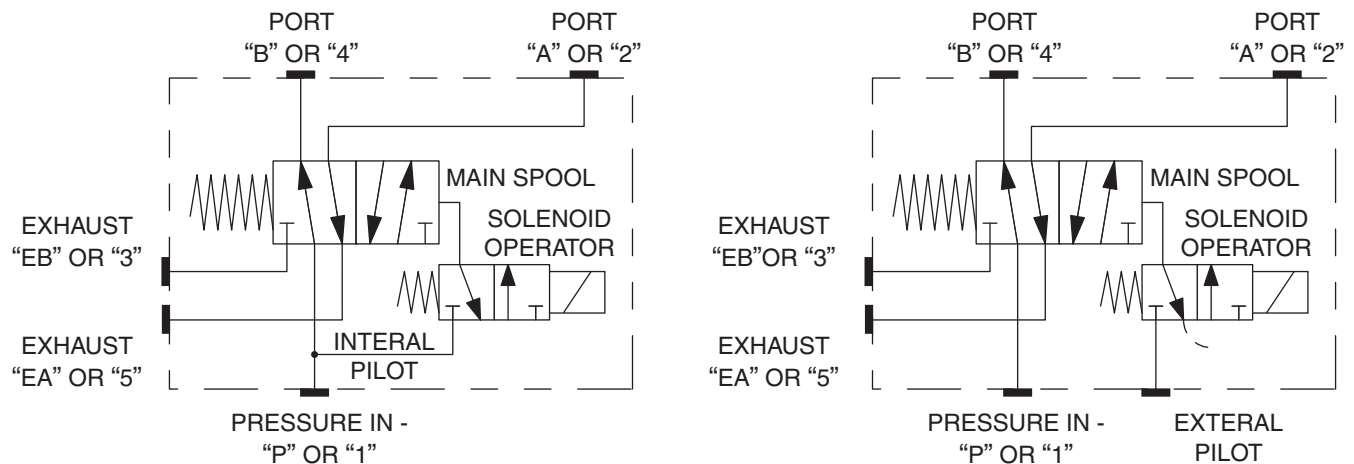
PORT
"B" OR "4"

PORT
"A" OR "2"

MAIN SPOOL

EXHAUST
"EB" OR "3"

SOLENOID
OPERATOR

EXHAUST
"EA" OR "5"

INTERAL
PILOT

PRESSURE IN -
"P" OR "1"

PORT
"B" OR "4"

PORT
"A" OR "2"

MAIN SPOOL

EXHAUST
"EB"OR "3"

SOLENOID
OPERATOR

EXHAUST
"EA" OR "5"

PRESSURE IN -
"P" OR "1"

EXTERAL
PILOT